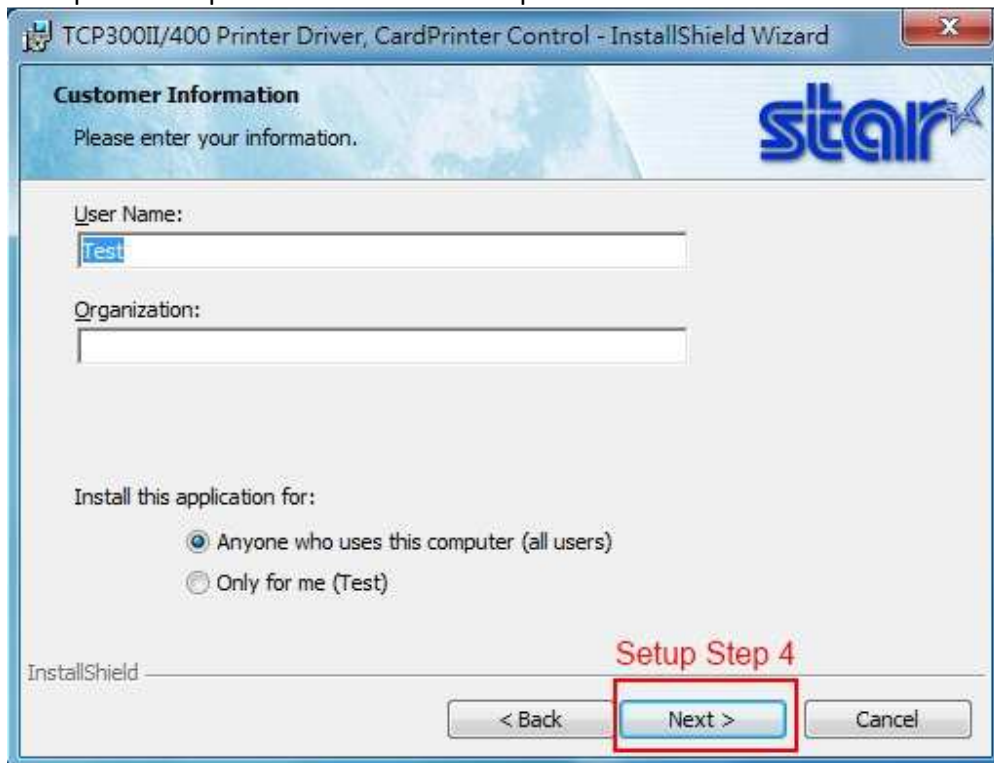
TCP300II/400 Printer Driver, CardPrinter Control - InstallShield Wizard

Customer Information

Please enter your information.

star

User Name:

Test

Organization:

Install this application for:

Anyone who uses this computer (all users)

Only for me (Test)

InstallShield

Setup Step 4

< Back

Next >

Cancel